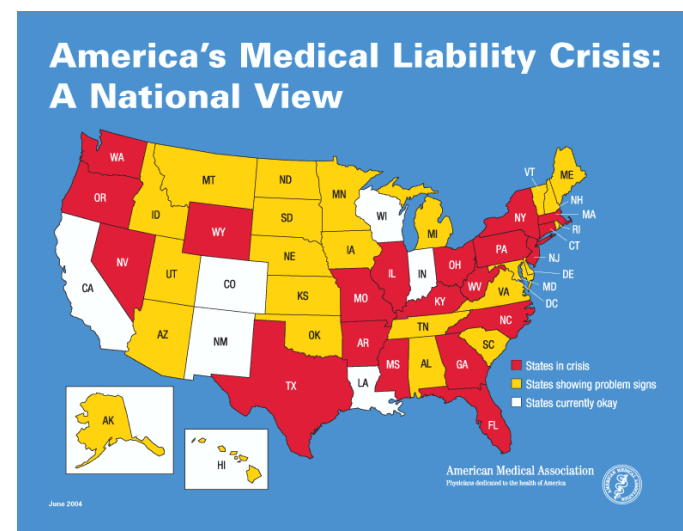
America's Medical Liability Crisis: A National View

WA
OR
CA
NV
ID
MT
WY
UT
AZ
CO
NM
ND
SD
NE
KS
OK
TX
MN
IA
MO
AR
LA
WI
IL
MS
MI
IN
KY
TN
AL
OH
GA
FL
SC
NC
WV
VA
PA
NY
VT
ME
NH
MA
RI
CT
NJ
DE
MD
DC
AK
HI

States in crisis
States showing problem signs
States currently okay

American Medical Association
Physicians dedicated to the health of America

June 2004